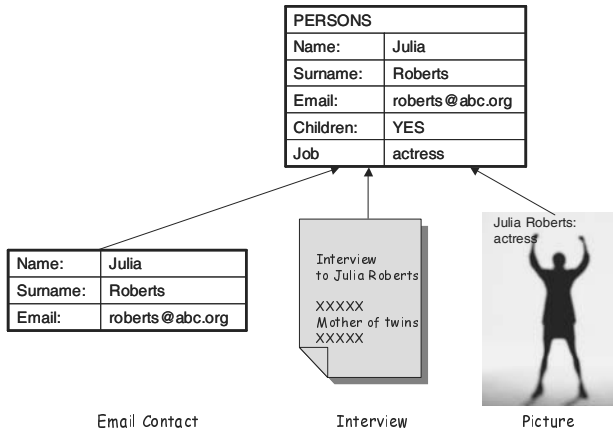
| PERSONS | |
|---|---|
| Name: | Julia |
| Surname: | Roberts |
| Email: | roberts@abc.org |
| Children: | YES |
| Job | actress |

| Name: | Julia |
|---|---|
| Surname: | Roberts |
| Email: | roberts@abc.org |

Interview to Julia Roberts

XXXXX
Mother of twins
XXXXX

Julia Roberts: actress

Email Contact

Interview

Picture